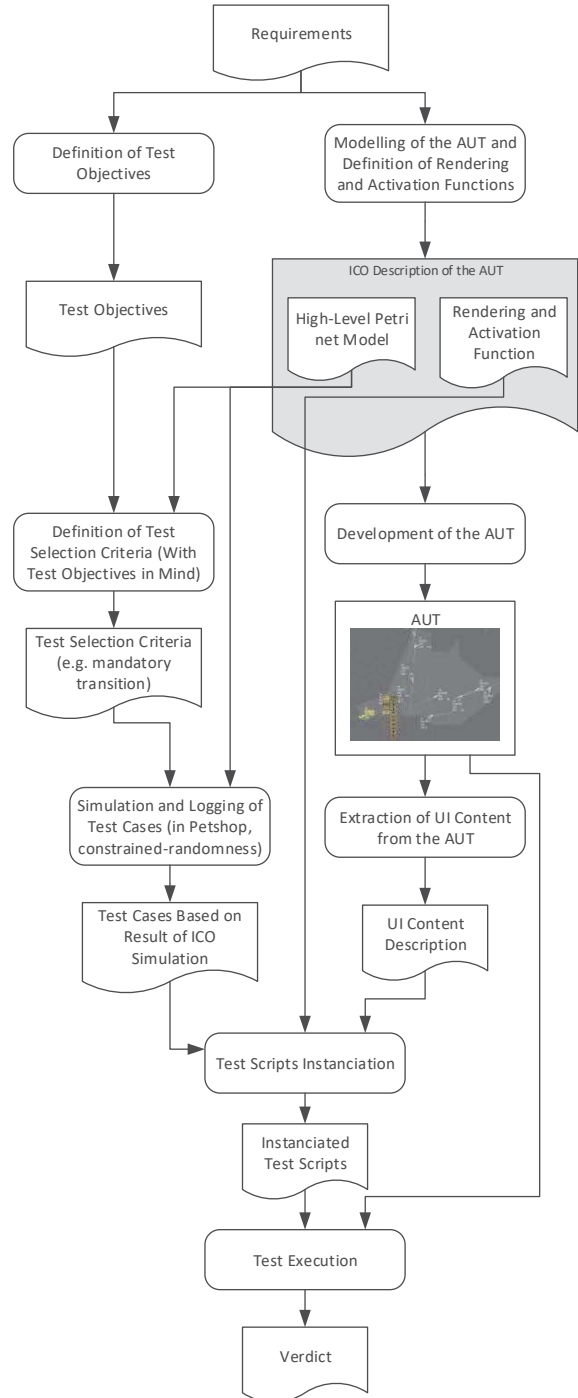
Requirements

Definition of Test Objectives

Modelling of the AUT and Definition of Rendering and Activation Functions

ICO Description of the AUT

Test Objectives

High-Level Petri net Model

Rendering and Activation Function

Development of the AUT

Definition of Test Selection Criteria (With Test Objectives in Mind)

AUT

Test Selection Criteria (e.g. mandatory transition)

Simulation and Logging of Test Cases (in Petshop, constrained-randomness)

Extraction of UI Content from the AUT

Test Cases Based on Result of ICO Simulation

UI Content Description

Test Scripts Instanciation

Instanciated Test Scripts

Test Execution

Verdict